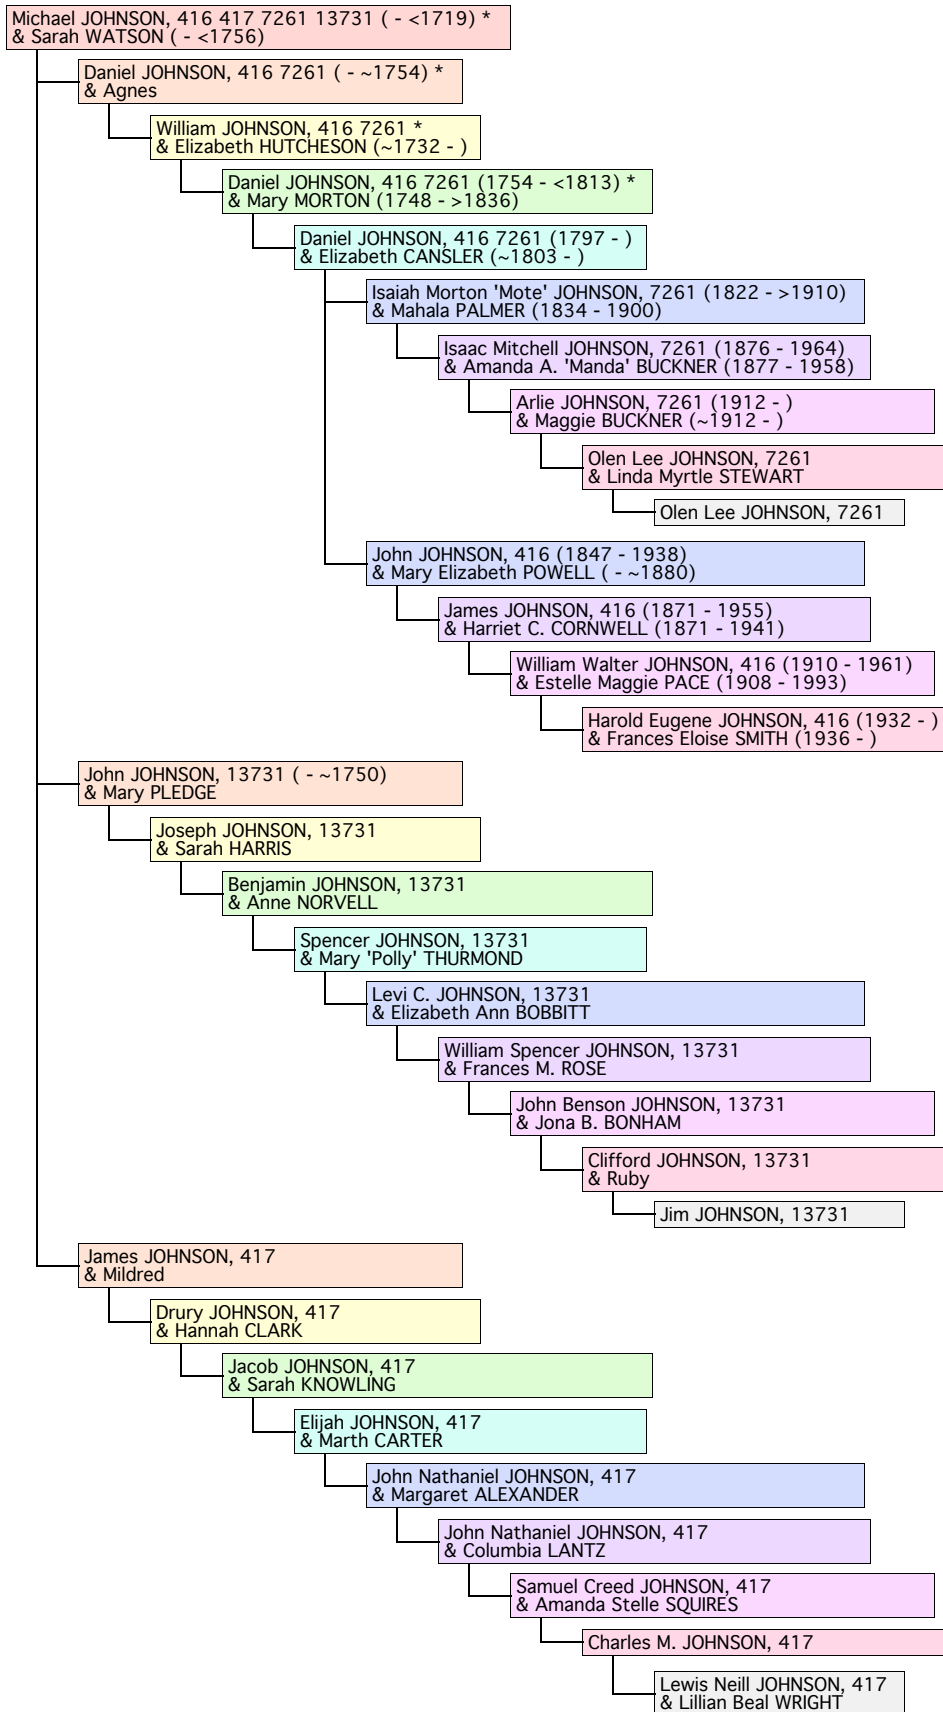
Michael JOHNSON, 416 417 7261 13731 ( - <1719) *
& Sarah WATSON ( - <1756)

Daniel JOHNSON, 416 7261 ( - ~1754) *
& Agnes

William JOHNSON, 416 7261 *
& Elizabeth HUTCHESON (~1732 - )

Daniel JOHNSON, 416 7261 (1754 - <1813) *
& Mary MORTON (1748 - >1836)

Daniel JOHNSON, 416 7261 (1797 - )
& Elizabeth CANSLER (~1803 - )

Isaiah Morton 'Mote' JOHNSON, 7261 (1822 - >1910)
& Mahala PALMER (1834 - 1900)

Isaac Mitchell JOHNSON, 7261 (1876 - 1964)
& Amanda A. 'Manda' BUCKNER (1877 - 1958)

Arlie JOHNSON, 7261 (1912 - )
& Maggie BUCKNER (~1912 - )

Olen Lee JOHNSON, 7261
& Linda Myrtle STEWART

Olen Lee JOHNSON, 7261

John JOHNSON, 416 (1847 - 1938)
& Mary Elizabeth POWELL ( - ~1880)

James JOHNSON, 416 (1871 - 1955)
& Harriet C. CORNWELL (1871 - 1941)

William Walter JOHNSON, 416 (1910 - 1961)
& Estelle Maggie PACE (1908 - 1993)

Harold Eugene JOHNSON, 416 (1932 - )
& Frances Eloise SMITH (1936 - )

John JOHNSON, 13731 ( - ~1750)
& Mary PLEDGE

Joseph JOHNSON, 13731
& Sarah HARRIS

Benjamin JOHNSON, 13731
& Anne NORVELL

Spencer JOHNSON, 13731
& Mary 'Polly' THURMOND

Levi C. JOHNSON, 13731
& Elizabeth Ann BOBBITT

William Spencer JOHNSON, 13731
& Frances M. ROSE

John Benson JOHNSON, 13731
& Jona B. BONHAM

Clifford JOHNSON, 13731
& Ruby

Jim JOHNSON, 13731

James JOHNSON, 417
& Mildred

Drury JOHNSON, 417
& Hannah CLARK

Jacob JOHNSON, 417
& Sarah KNOWLING

Elijah JOHNSON, 417
& Marth CARTER

John Nathaniel JOHNSON, 417
& Margaret ALEXANDER

John Nathaniel JOHNSON, 417
& Columbia LANTZ

Samuel Creed JOHNSON, 417
& Amanda Stelle SQUIRES

Charles M. JOHNSON, 417

Lewis Neill JOHNSON, 417
& Lillian Beal WRIGHT